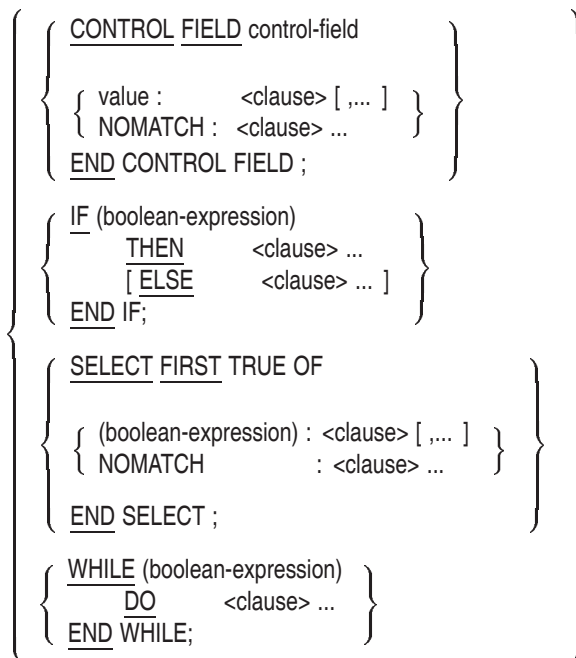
CONTROL FIELD control-field

value : <clause> [ ,... ]
NOMATCH : <clause> ...
END CONTROL FIELD ;

IF (boolean-expression)
THEN <clause> ...
[ ELSE <clause> ... ]
END IF;

SELECT FIRST TRUE OF

(boolean-expression) : <clause> [ ,... ]
NOMATCH : <clause> ...

END SELECT ;

WHILE (boolean-expression)
DO <clause> ...
END WHILE;